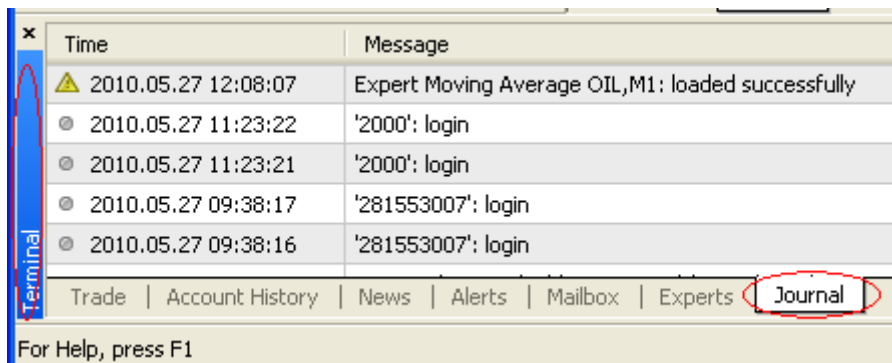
×
Terminal

| Time | Message |
|---|---|
| 2010.05.27 12:08:07 | Expert Moving Average OIL,M1: loaded successfully |
| 2010.05.27 11:23:22 | '2000': login |
| 2010.05.27 11:23:21 | '2000': login |
| 2010.05.27 09:38:17 | '281553007': login |
| 2010.05.27 09:38:16 | '281553007': login |

Trade | Account History | News | Alerts | Mailbox | Experts | Journal

For Help, press F1